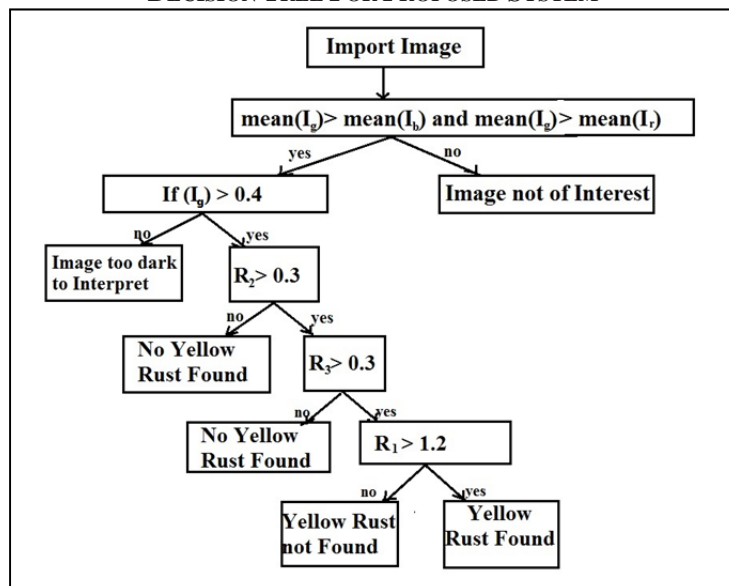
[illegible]

Import Image

mean($I_g$)> mean($I_b$) and mean($I_g$)> mean($I_r$)

yes

no

If ($I_g$) > 0.4

Image not of Interest

no

yes

Image too dark to Interpret

$R_2$> 0.3

no

yes

No Yellow Rust Found

$R_3$> 0.3

no

yes

No Yellow Rust Found

$R_1$> 1.2

no

yes

Yellow Rust not Found

Yellow Rust Found